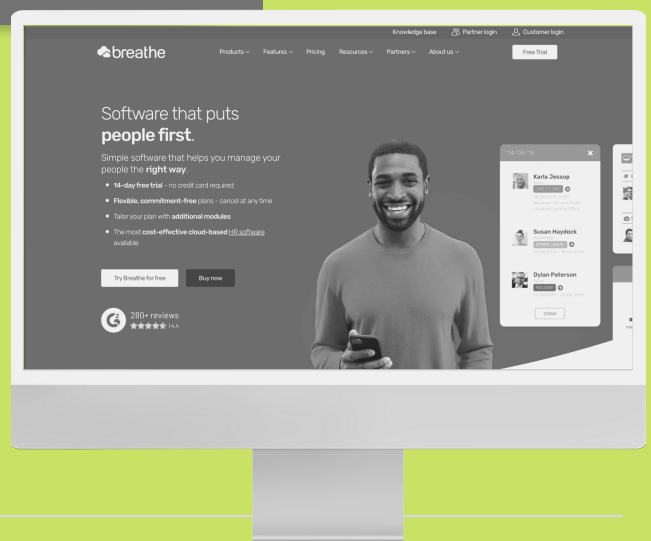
Knowledge base Partner login Customer login

breathe

Products Features Pricing Resources Partners About us

Free Trial

Software that puts **people first**.

Simple software that helps you manage your people the **right way**.

- **14-day free trial** - no credit card required
- **Flexible, commitment-free** plans - cancel at any time
- Tailor your plan with **additional modules**
- The most **cost-effective cloud-based** HR software available

Try Breathe for free Buy now

280+ reviews
4.4

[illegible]

Karla Jessop
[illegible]

Susan Haydock
OTHER LEAVE
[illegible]

Dylan Paterson
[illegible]

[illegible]